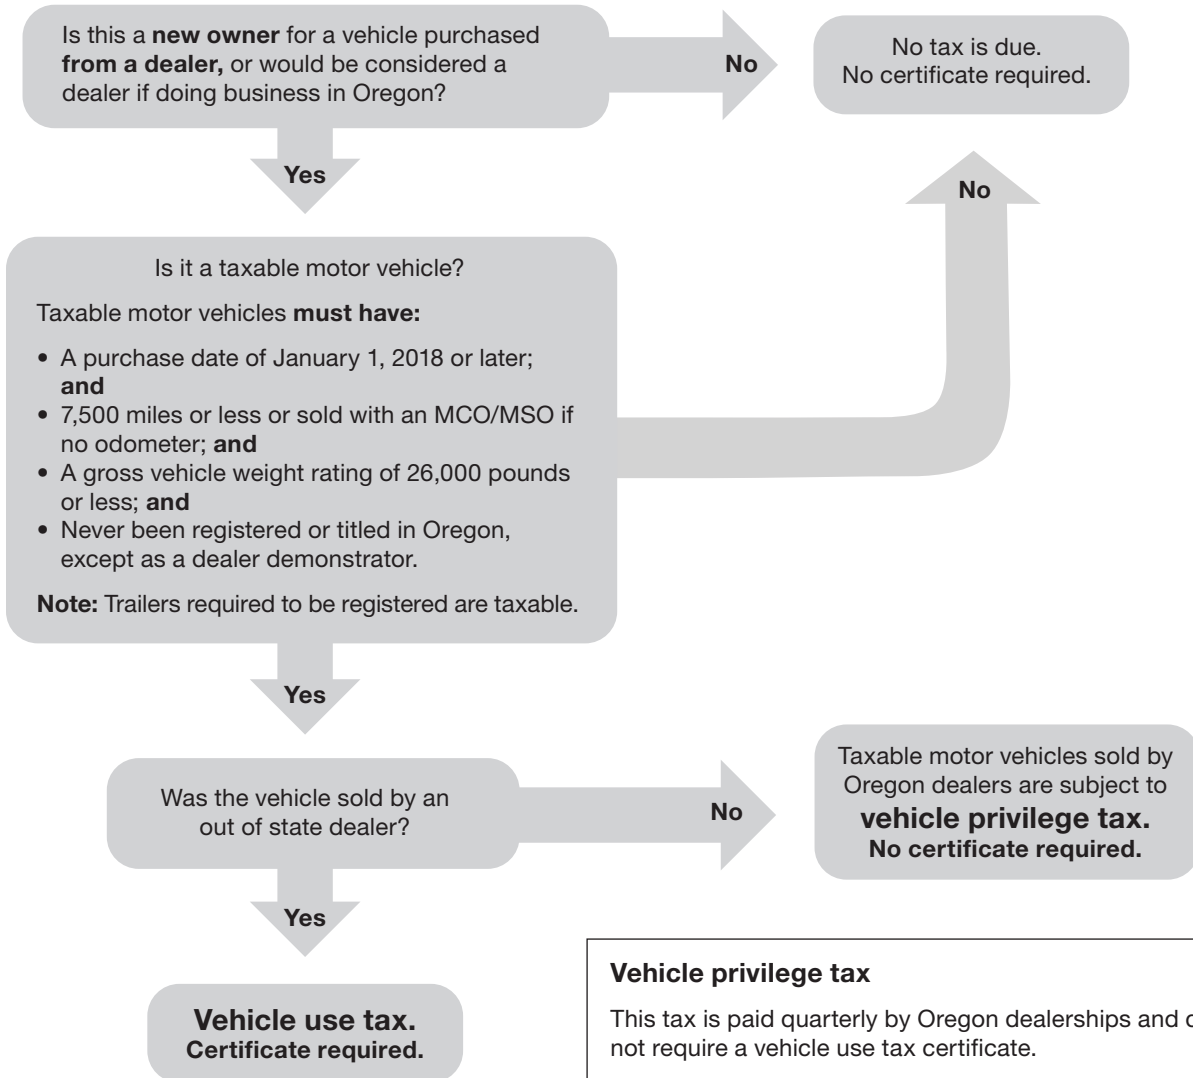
Is this a **new owner** for a vehicle purchased **from a dealer,** or would be considered a dealer if doing business in Oregon?

No

No tax is due.
No certificate required.

Yes

No

Is it a taxable motor vehicle?

Taxable motor vehicles **must have:**

• A purchase date of January 1, 2018 or later; **and**
• 7,500 miles or less or sold with an MCO/MSO if no odometer; **and**
• A gross vehicle weight rating of 26,000 pounds or less; **and**
• Never been registered or titled in Oregon, except as a dealer demonstrator.

**Note:** Trailers required to be registered are taxable.

Yes

Was the vehicle sold by an out of state dealer?

No

Taxable motor vehicles sold by Oregon dealers are subject to **vehicle privilege tax.** **No certificate required.**

Yes

**Vehicle use tax.**
**Certificate required.**

**Vehicle privilege tax**

This tax is paid quarterly by Oregon dealerships and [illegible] not require a vehicle use tax certificate.